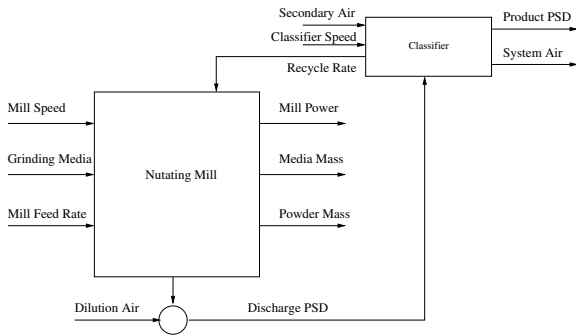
Secondary Air

Classifier Speed

Classifier

Product PSD

System Air

Recycle Rate

Mill Speed

Grinding Media

Mill Feed Rate

Nutating Mill

Mill Power

Media Mass

Powder Mass

Dilution Air

Discharge PSD